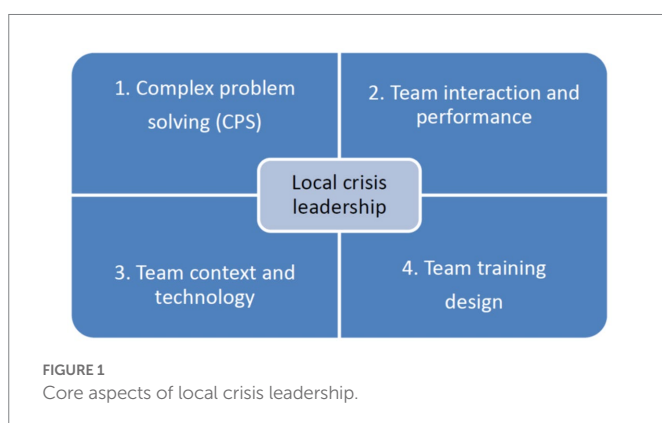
1. Complex problem solving (CPS)

2. Team interaction and performance

Local crisis leadership

3. Team context and technology

4. Team training design

FIGURE 1
Core aspects of local crisis leadership.